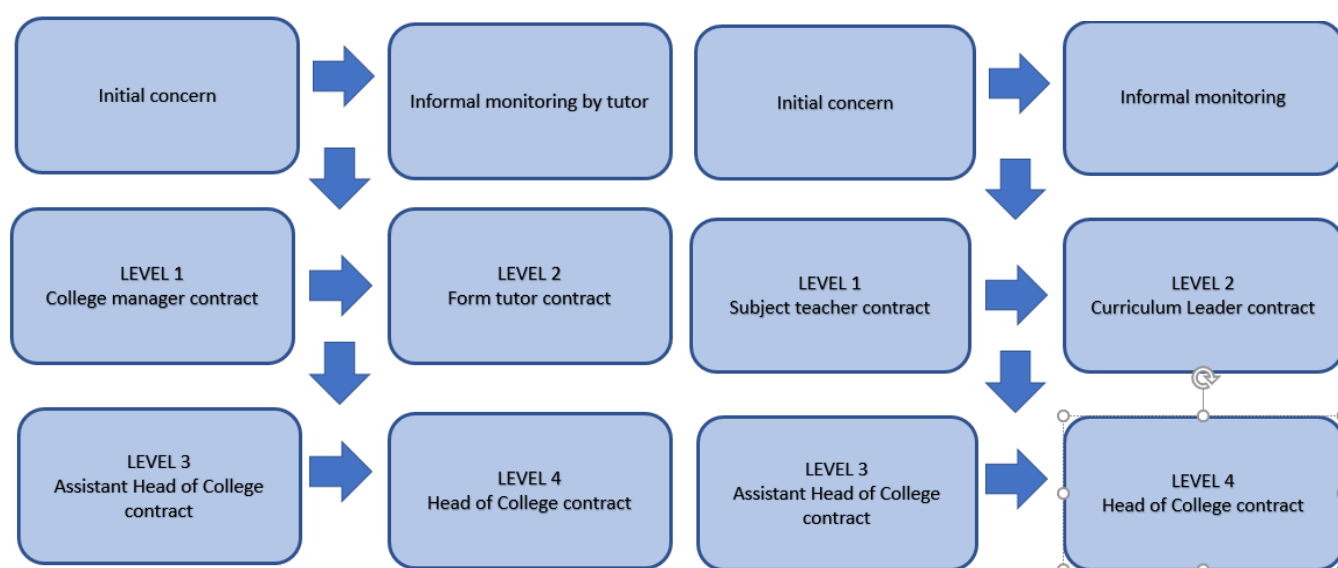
Initial concern

Informal monitoring by tutor

LEVEL 1
College manager contract

LEVEL 2
Form tutor contract

LEVEL 3
Assistant Head of College contract

LEVEL 4
Head of College contract

Initial concern

Informal monitoring

LEVEL 1
Subject teacher contract

LEVEL 2
Curriculum Leader contract

LEVEL 3
Assistant Head of College contract

LEVEL 4
Head of College contract